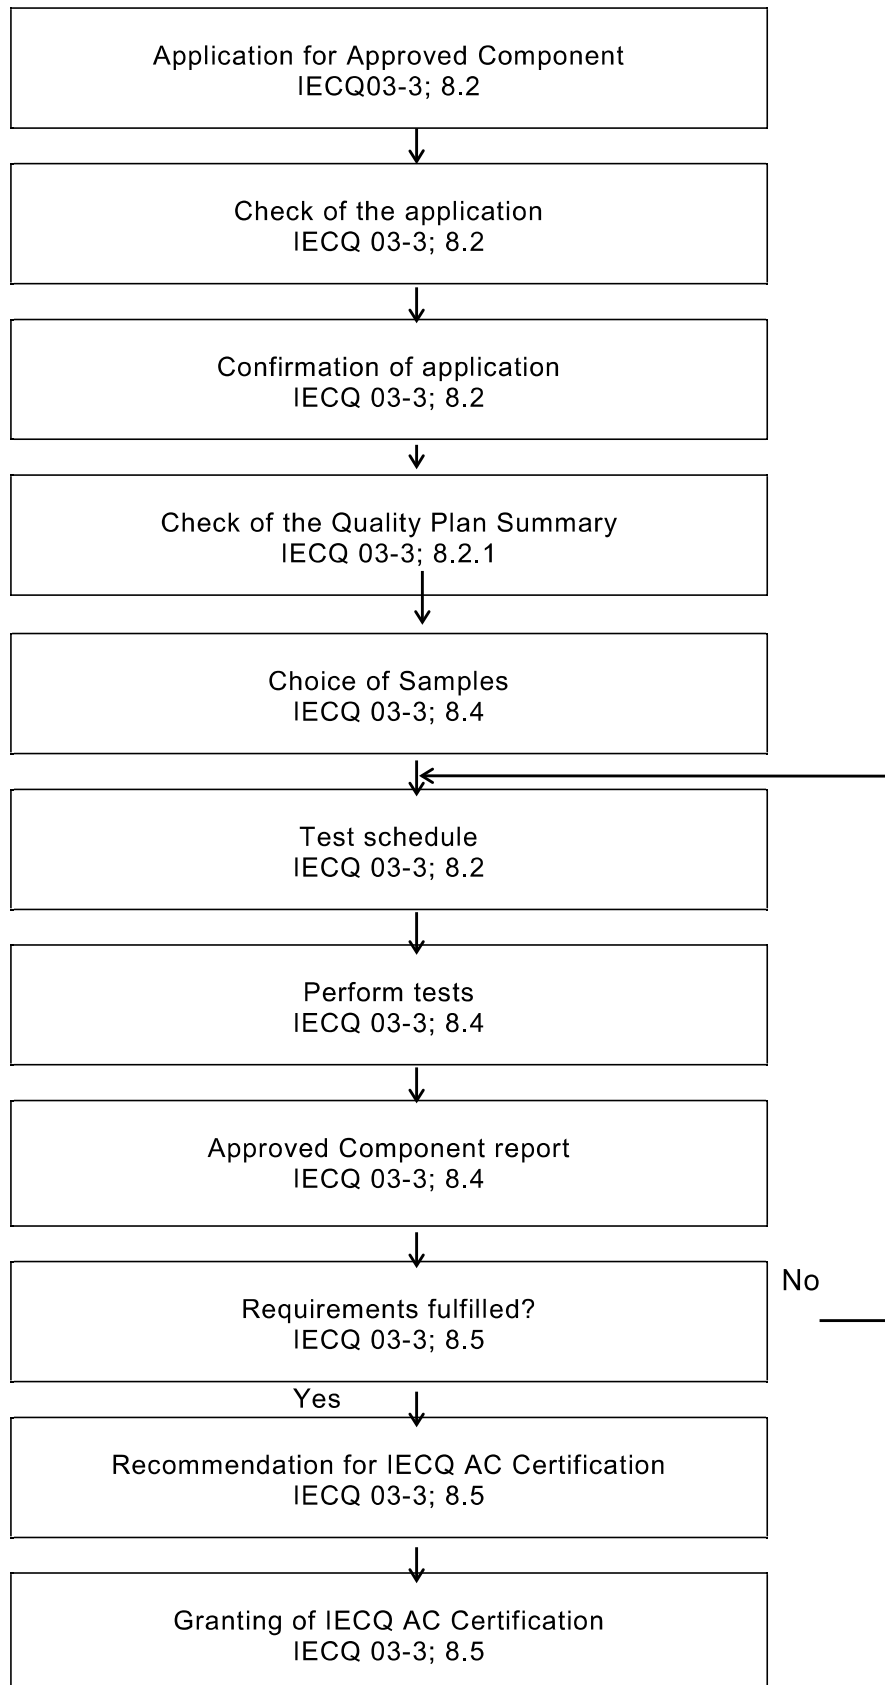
Application for Approved Component
IECQ03-3; 8.2

Check of the application
IECQ 03-3; 8.2

Confirmation of application
IECQ 03-3; 8.2

Check of the Quality Plan Summary
IECQ 03-3; 8.2.1

Choice of Samples
IECQ 03-3; 8.4

Test schedule
IECQ 03-3; 8.2

Perform tests
IECQ 03-3; 8.4

Approved Component report
IECQ 03-3; 8.4

Requirements fulfilled?
IECQ 03-3; 8.5

No

Yes

Recommendation for IECQ AC Certification
IECQ 03-3; 8.5

Granting of IECQ AC Certification
IECQ 03-3; 8.5